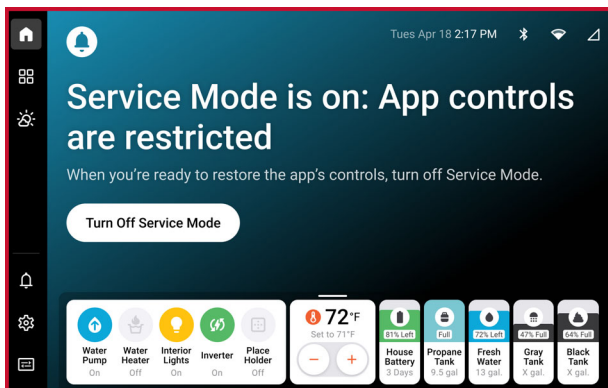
Tues Apr 18 2:17 PM

Service Mode is on: App controls are restricted

When you're ready to restore the app's controls, turn off Service Mode.

Turn Off Service Mode

Water Pump
On

Water Heater
Off

Interior Lights
On

Inverter
On

Place Holder
Off

72°F
Set to 71°F

−

+

81% Left
House Battery
3 Days

Full
Propane Tank
9.5 gal

72% Left
Fresh Water
13 gal.

47% Full
Gray Tank
X gal.

64% Full
Black Tank
X gal.